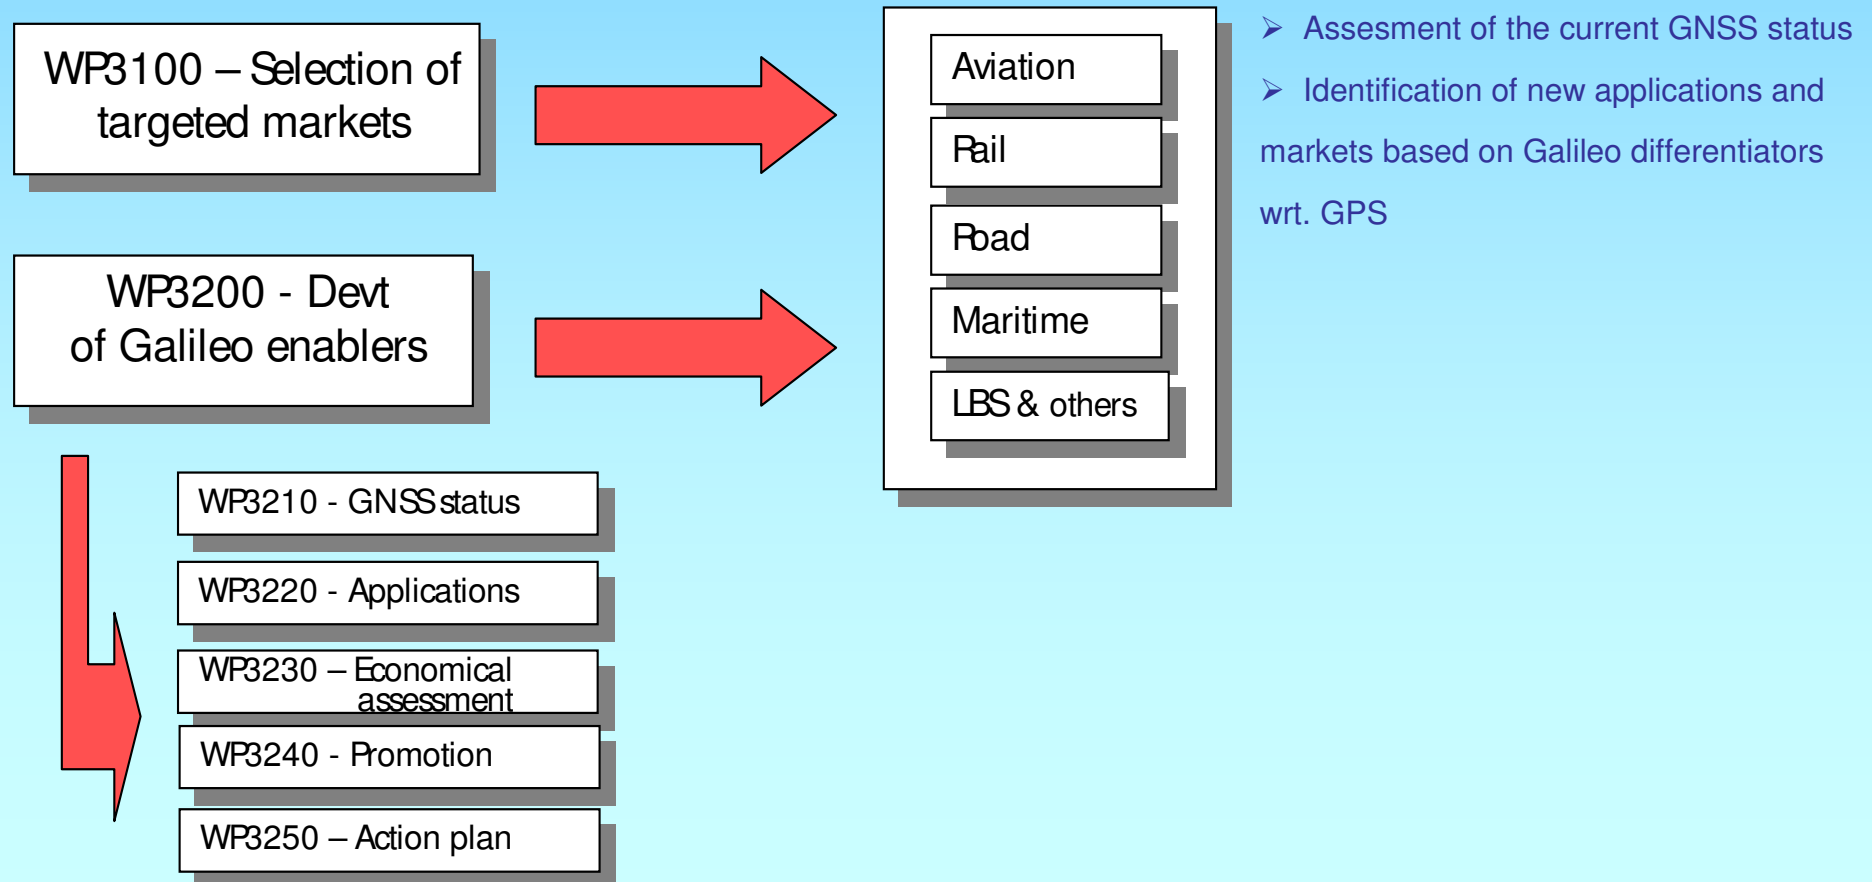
WP3100 – Selection of targeted markets

WP3200 - Devt of Galileo enablers

Aviation

Rail

Road

Maritime

LBS & others

➢ Assesment of the current GNSS status

➢ Identification of new applications and markets based on Galileo differentiators wrt. GPS

WP3210 - GNSS status

WP3220 - Applications

WP3230 – Economical assessment

WP3240 - Promotion

WP3250 – Action plan